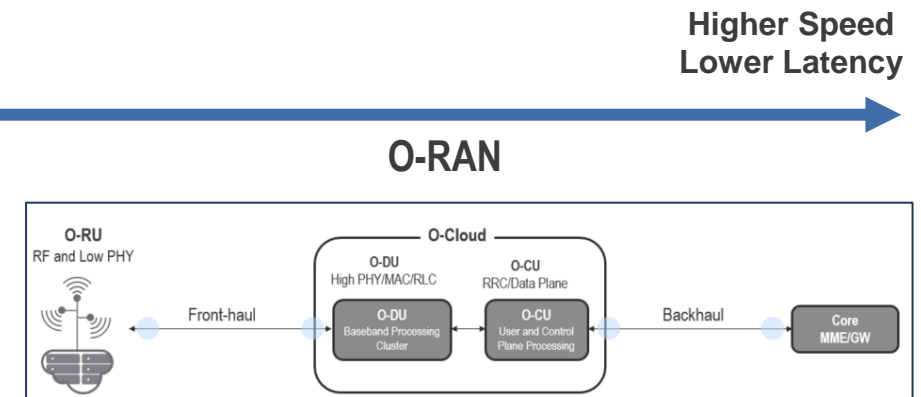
Higher Speed
Lower Latency

O-RAN

O-RU
RF and Low PHY

O-Cloud

O-DU
High PHY/MAC/RLC

O-CU
RRC/Data Plane

Front-haul

O-DU
Baseband Processing Cluster

O-CU
User and Control Plane Processing

Backhaul

Core
MME/GW